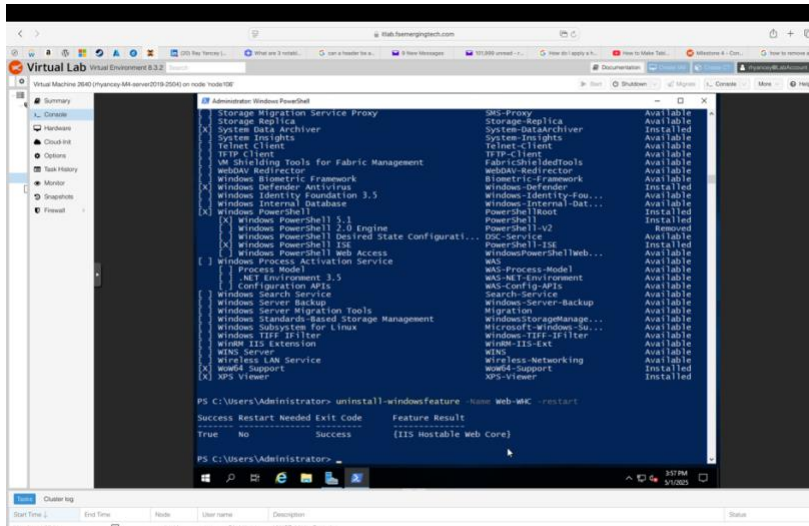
lllab.fsemergingtech.com

Virtual Lab Virtual Environment 8.3.2

Documentation

Virtual Machine 2640 (myancey-M4-server2019-2004) on node 'node106'

Start Shutdown Migrate Console More Help

Summary
Console
Hardware
Cloud-Init
Options
Task History
Monitor
Snapshots
Firewall

Administrator: Windows PowerShell

[ ] Storage Migration Service Proxy SMS-Proxy Available
[ ] Storage Replica Storage-Replica Available
[X] System Data Archiver System-DataArchiver Installed
[ ] System Insights System-Insights Available
[ ] Telnet Client Telnet-Client Available
[ ] TFTP Client TFTP-Client Available
[ ] VM Shielding Tools for Fabric Management FabricShieldedTools Available
[ ] WebDAV Redirector WebDAV-Redirector Available
[ ] Windows Biometric Framework Biometric-Framework Available
[X] Windows Defender Antivirus Windows-Defender Installed
[ ] Windows Identity Foundation 3.5 Windows-Identity-Fou... Available
[ ] Windows Internal Database Windows-Internal-Dat... Available
[X] Windows PowerShell PowerShellRoot Installed
[X] Windows PowerShell 5.1 PowerShell Installed
[ ] Windows PowerShell 2.0 Engine PowerShell-V2 Removed
[ ] Windows PowerShell Desired State Configurati... DSC-Service Available
[X] Windows PowerShell ISE PowerShell-ISE Installed
[ ] Windows PowerShell Web Access WindowsPowerShellWeb... Available
[ ] Windows Process Activation Service WAS Available
[ ] Process Model WAS-Process-Model Available
[ ] .NET Environment 3.5 WAS-NET-Environment Available
[ ] Configuration APIs WAS-Config-APIs Available
[ ] Windows Search Service Search-Service Available
[ ] Windows Server Backup Windows-Server-Backup Available
[ ] Windows Server Migration Tools Migration Available
[ ] Windows Standards-Based Storage Management WindowsStorageManage... Available
[ ] Windows Subsystem for Linux Microsoft-Windows-Su... Available
[ ] Windows TIFF IFilter Windows-TIFF-IFilter Available
[ ] WinRM IIS Extension WinRM-IIS-Ext Available
[ ] WINS Server WINS Available
[ ] Wireless LAN Service Wireless-Networking Available
[X] WoW64 Support WoW64-Support Installed
[X] XPS Viewer XPS-Viewer Installed

PS C:\Users\Administrator> uninstall-windowsfeature -Name Web-WHC -restart

Success Restart Needed Exit Code Feature Result
------- -------------- --------- --------------
True No Success {IIS Hostable Web Core}

PS C:\Users\Administrator> _

3:57 PM
5/1/2025

Tasks Cluster log
Start Time End Time Node User name Description Status